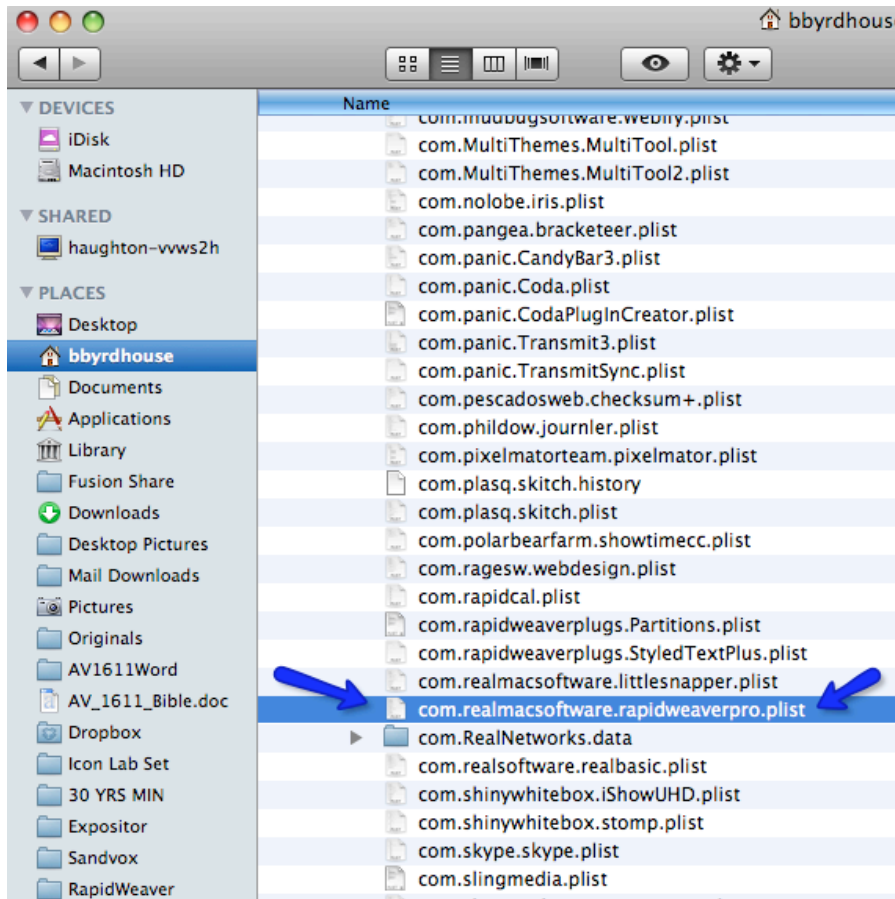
bbyrdhous

DEVICES
iDisk
Macintosh HD
SHARED
haughton-vvws2h
PLACES
Desktop
bbyrdhouse
Documents
Applications
Library
Fusion Share
Downloads
Desktop Pictures
Mail Downloads
Pictures
Originals
AV1611Word
AV_1611_Bible.doc
Dropbox
Icon Lab Set
30 YRS MIN
Expositor
Sandvox
RapidWeaver

Name
com.mudbugsoftware.webify.plist
com.MultiThemes.MultiTool.plist
com.MultiThemes.MultiTool2.plist
com.nolobe.iris.plist
com.pangea.bracketeer.plist
com.panic.CandyBar3.plist
com.panic.Coda.plist
com.panic.CodaPlugInCreator.plist
com.panic.Transmit3.plist
com.panic.TransmitSync.plist
com.pescadosweb.checksum+.plist
com.phildow.journler.plist
com.pixelmatorteam.pixelmator.plist
com.plasq.skitch.history
com.plasq.skitch.plist
com.polarbearfarm.showtimecc.plist
com.ragesw.webdesign.plist
com.rapidcal.plist
com.rapidweaverplugs.Partitions.plist
com.rapidweaverplugs.StyledTextPlus.plist
com.realmacsoftware.littlesnapper.plist
com.realmacsoftware.rapidweaverpro.plist
com.RealNetworks.data
com.realsoftware.realbasic.plist
com.shinywhitebox.iShowUHD.plist
com.shinywhitebox.stomp.plist
com.skype.skype.plist
com.slingmedia.plist